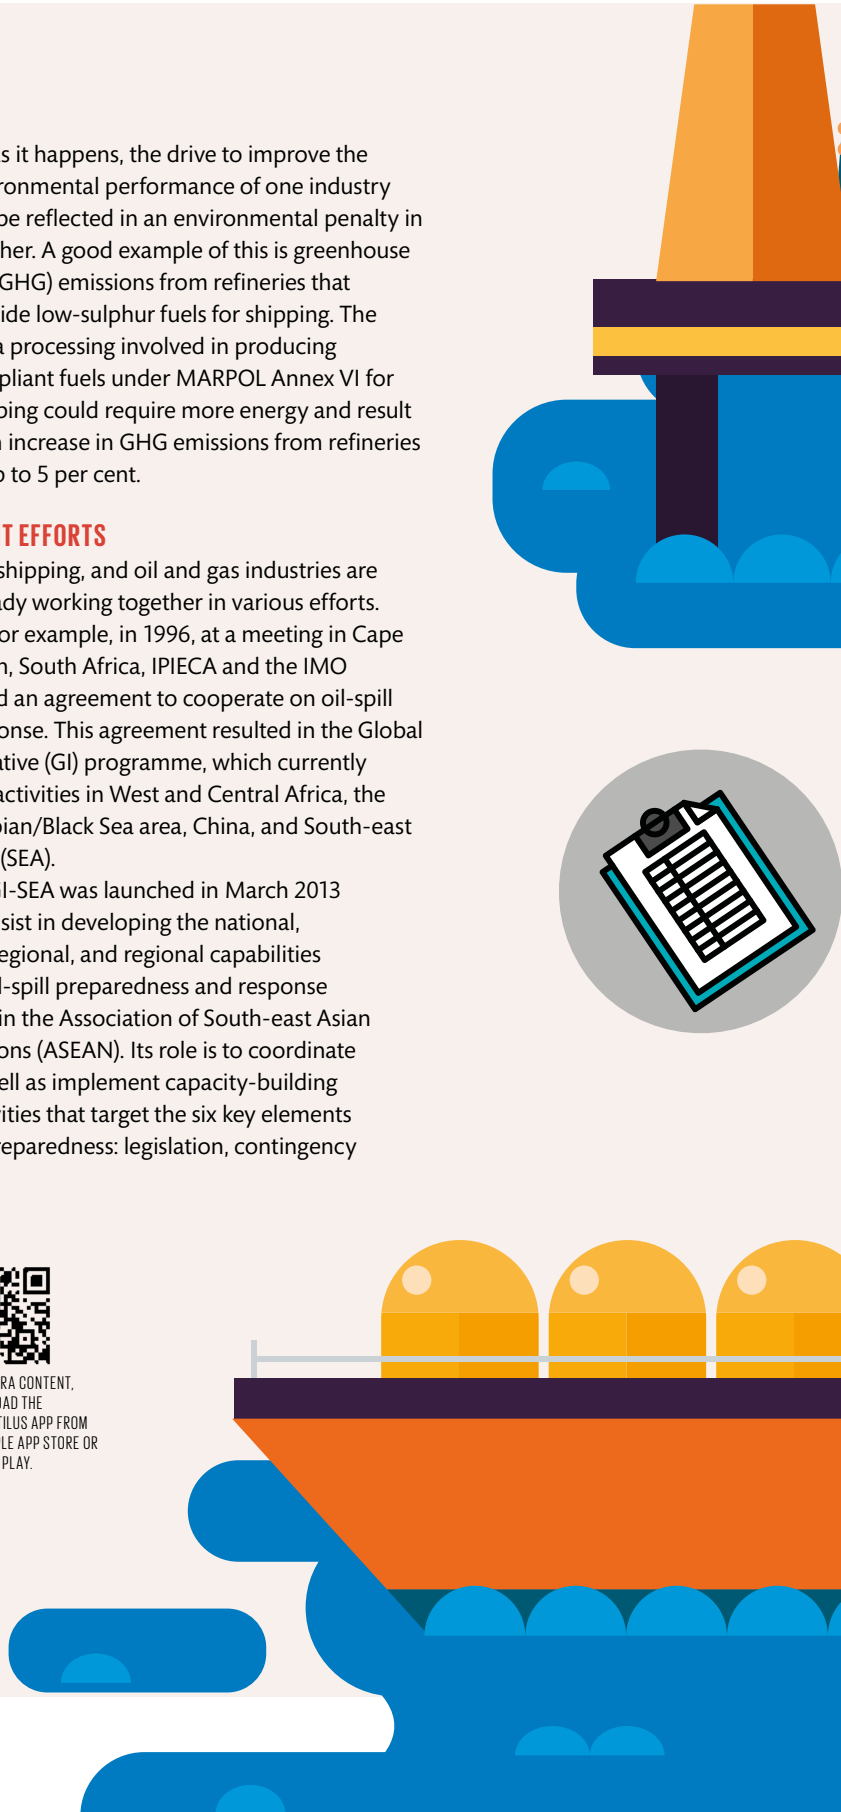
s it happens, the drive to improve the ronmental performance of one industry be reflected in an environmental penalty in her. A good example of this is greenhouse GHG) emissions from refineries that ide low-sulphur fuels for shipping. The a processing involved in producing pliant fuels under MARPOL Annex VI for ping could require more energy and result increase in GHG emissions from refineries to 5 per cent.

T EFFORTS

shipping, and oil and gas industries are dy working together in various efforts. or example, in 1996, at a meeting in Cape n, South Africa, IPIECA and the IMO d an agreement to cooperate on oil-spill onse. This agreement resulted in the Global tive (GI) programme, which currently activities in West and Central Africa, the pian/Black Sea area, China, and South-east (SEA).

I-SEA was launched in March 2013 sist in developing the national, egional, and regional capabilities l-spill preparedness and response in the Association of South-east Asian ons (ASEAN). Its role is to coordinate ell as implement capacity-building ities that target the six key elements eparedness: legislation, contingency

RA CONTENT, AD THE TILUS APP FROM LE APP STORE OR PLAY.